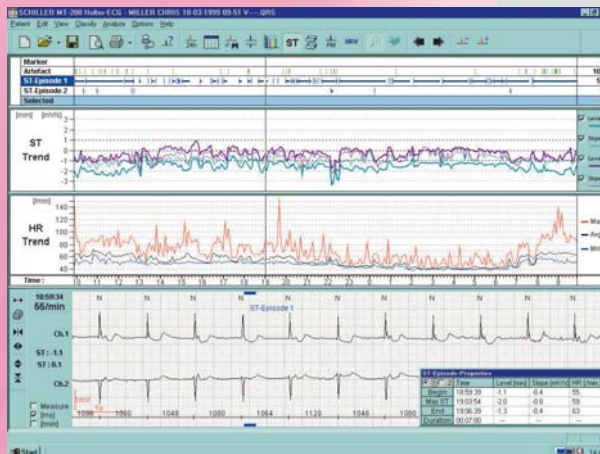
SCHILLER MT-200 Holter-ECG - MILLER CHRIS 18-03-1999 09 ST V--- QRS

Patient Edit View Classify Analyze Options Help

ST

Marker
Artefact
ST-Episode 1
ST-Episode 2
Selected

[mm] [mV/s]
3
2
1
0
-1
-2
-3

ST
Trend

HR
Trend

140
120
100
80
60
40

Time :
14 15 16 17 18 19 20 21 22 23 0 1 2 3 4 5 6 7 8 9

Max
Avg
Min

18:59:34
55/min

Ch.1

ST : -1.1
ST : 0.1

Ch.2

N N N N N N N N N N N N N

ST-Episode 1

1096 1060 1048 1080 1064 1120 1048 1080

Measure
[ms]
[mm]

ST-Episode Properties

| ST | Time | Level [mm] | Slope [mV/s] | HR [/min] |
|---|---|---|---|---|
| Begin | 18:59:39 | -1.1 | -0.4 | 55 |
| Max ST | 19:03:54 | -2.0 | -0.8 | 59 |
| End | 19:06:39 | -1.3 | -0.4 | 63 |
| Duration | 00:07:00 | -- | -- | -- |

Start